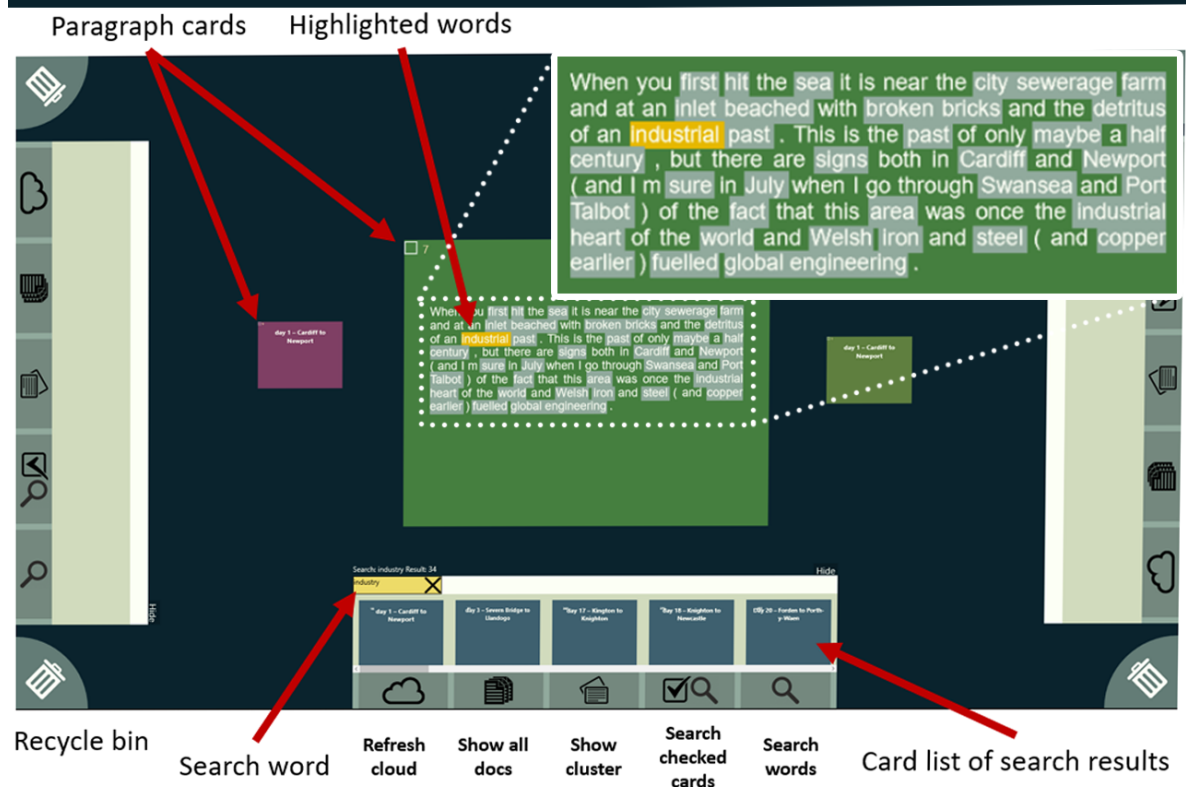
Paragraph cards

Highlighted words

When you first hit the sea it is near the city sewerage farm and at an inlet beached with broken bricks and the detritus of an industrial past . This is the past of only maybe a half century , but there are signs both in Cardiff and Newport ( and I m sure in July when I go through Swansea and Port Talbot ) of the fact that this area was once the industrial heart of the world and Welsh iron and steel ( and copper earlier ) fuelled global engineering .

7

When you first hit the sea it is near the city sewerage farm and at an inlet beached with broken bricks and the detritus of an industrial past . This is the past of only maybe a half century , but there are signs both in Cardiff and Newport ( and I m sure in July when I go through Swansea and Port Talbot ) of the fact that this area was once the industrial heart of the world and Welsh iron and steel ( and copper earlier ) fuelled global engineering .

day 1 – Cardiff to Newport

day 1 – Cardiff to Newport

Hide

Search: industry Result: 34

industry

Hide

day 1 – Cardiff to Newport

day 3 – Severn Bridge to Llandogo

Day 17 – Kington to Knighton

Day 18 – Knighton to Newcastle

Day 20 – Forden to Porth-y-Waen

Recycle bin

Search word

Refresh cloud

Show all docs

Show cluster

Search checked cards

Search words

Card list of search results